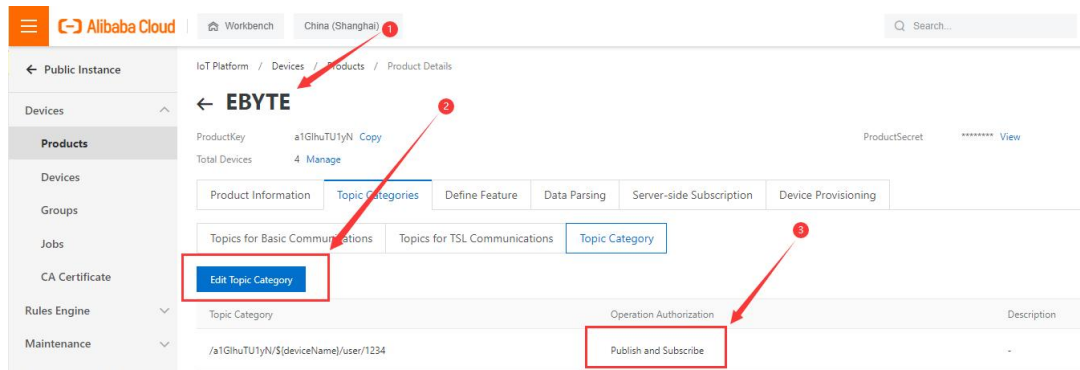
Alibaba Cloud Workbench China (Shanghai) 1 Search...

← Public Instance

Devices

Products

Devices

Groups

Jobs

CA Certificate

Rules Engine

Maintenance

IoT Platform / Devices / Products / Product Details

← EBYTE 2

ProductKey a1GlhuTU1yN Copy

Total Devices 4 Manage

ProductSecret ******** View

Product Information | Topic Categories | Define Feature | Data Parsing | Server-side Subscription | Device Provisioning

Topics for Basic Communications | Topics for TSL Communications | Topic Category 3

Edit Topic Category

| Topic Category | Operation Authorization | Description |
|---|---|---|
| /a1GlhuTU1yN/${deviceName}/user/1234 | Publish and Subscribe | - |